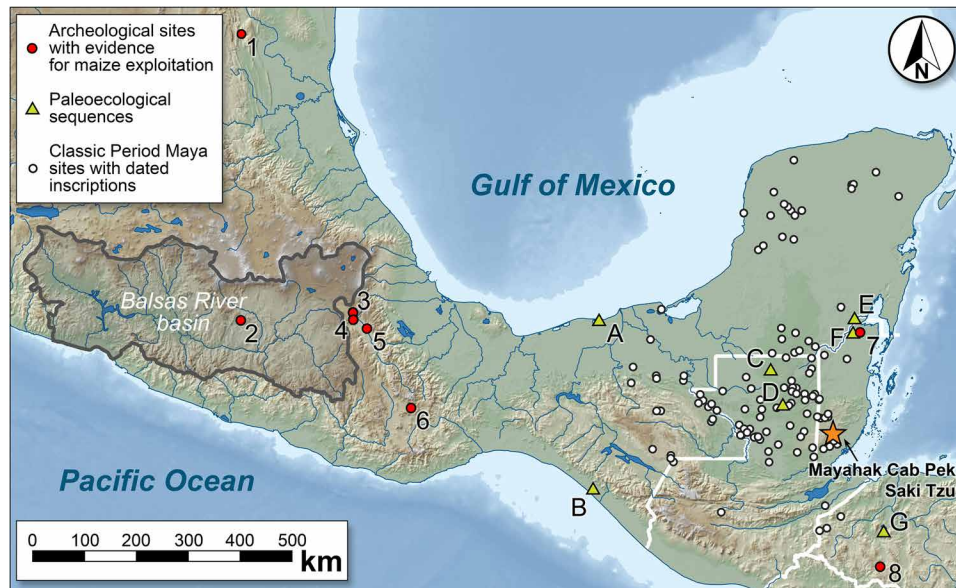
Archeological sites with evidence for maize exploitation

Paleoecological sequences

Classic Period Maya sites with dated inscriptions

N

Gulf of Mexico

Balsas River basin

Pacific Ocean

1
2
3
4
5
6
7
8

A
B
C
D
E
F
G

Mayahak Cab Pek
Saki Tzu

0 100 200 300 400 500 km